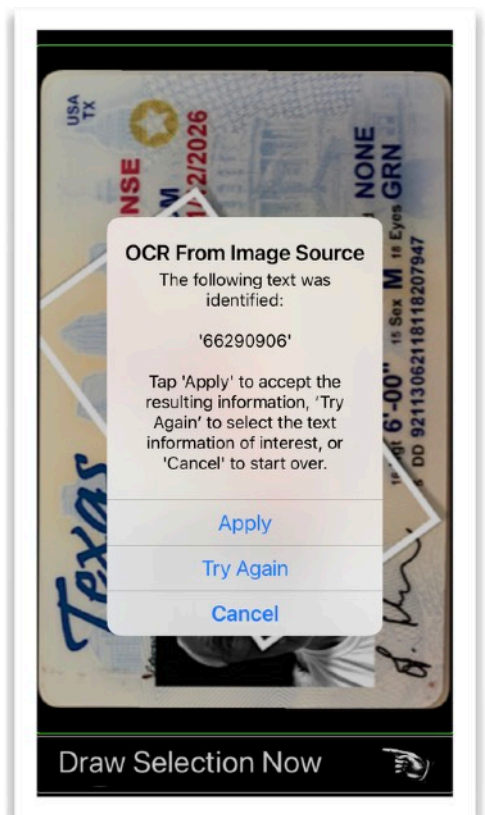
USA TX

NSE

M

2/2026

NONE

GRN

OCR From Image Source

The following text was identified:

'66290906'

Tap 'Apply' to accept the resulting information, 'Try Again' to select the text information of interest, or 'Cancel' to start over.

Apply

Try Again

Cancel

18 Eyes

15 Sex M

16 Hgt 6'-00"

5 DD 92113062118118207947

Texas

Draw Selection Now